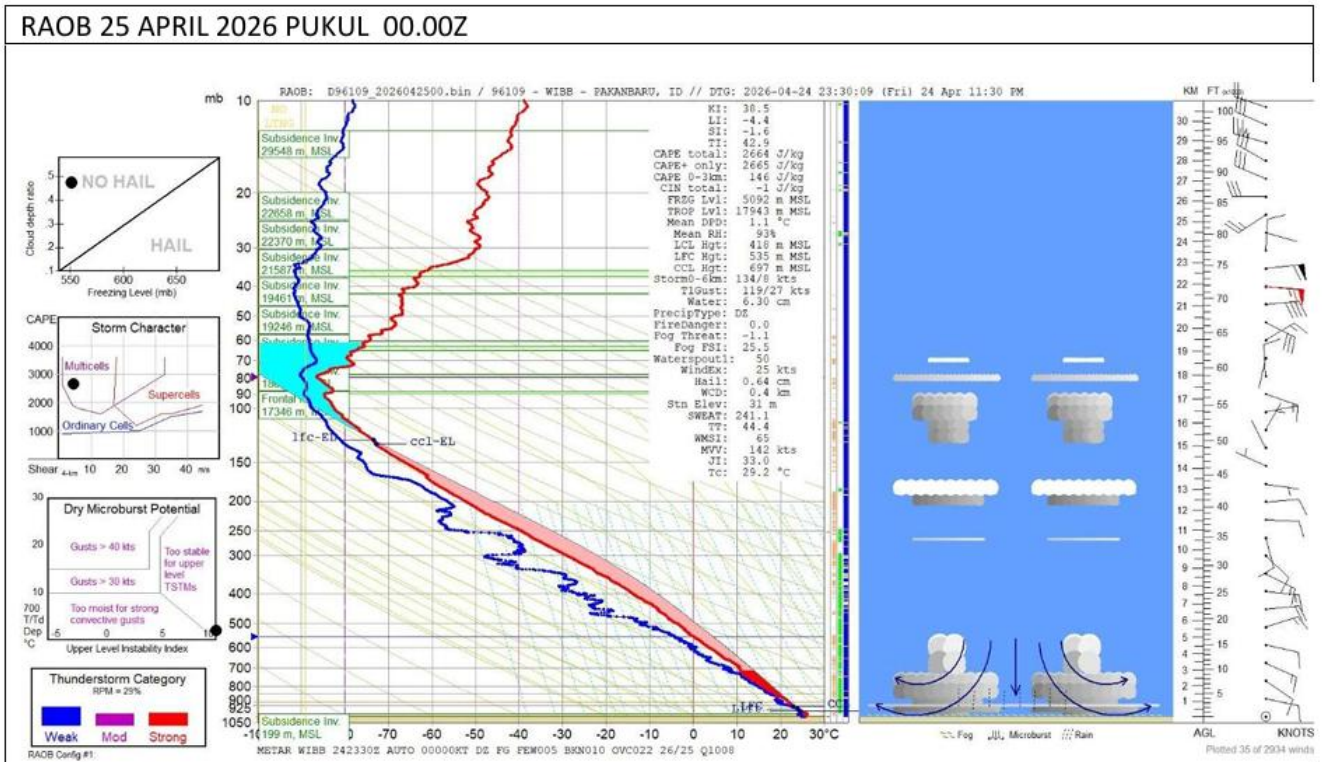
RAOB 25 APRIL 2026 PUKUL 00.00Z

RAOB: D96109_2026042500.bin / 96109 - WIBB - PAKANBARU, ID // DTG: 2026-04-24 23:30:09 (Fri) 24 Apr 11:30 PM

Cloud depth ratio
.5
.4
.3
.2
.1
NO HAIL
HAIL
550 600 650
Freezing Level (mb)

CAPE
Storm Character
4000
3000
2000
1000
Multicells
Supercells
Ordinary Cells
Shear 4-km 10 20 30 40 m/s

Dry Microburst Potential
30
20
10
Gusts > 40 kts
Gusts > 30 kts
Too stable for upper level TSTMs
Too moist for strong convective gusts
700 T/Td Dep °C
-5 0 5 10
Upper Level Instability Index

Thunderstorm Category
RPM = 29%
Weak Mod Strong

RAOB Config #1

mb
10
20
30
40
50
60
70
80
90
100
150
200
250
300
400
500
600
700
800
900
1050

NO LTNG
Subsidence Inv. 29548 m, MSL
Subsidence Inv. 22658 m, MSL
Subsidence Inv. 22370 m, MSL
Subsidence Inv. 21587 m, MSL
Subsidence Inv. 19461 m, MSL
Subsidence Inv. 19246 m, MSL
Subsidence Inv.
18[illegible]
Frontal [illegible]
17346 m, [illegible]
lfc-EL
ccl-EL
LFC
CC
Subsidence Inv. 199 m, MSL

-10 -80 -70 -60 -50 -40 -30 -20 -10 0 10 20 30°C

KI: 38.5
LI: -4.4
SI: -1.6
TI: 42.9
CAPE total: 2664 J/kg
CAPE+ only: 2665 J/kg
CAPE 0-3km: 146 J/kg
CIN total: -1 J/kg
FRZG Lvl: 5092 m MSL
TROP Lvl: 17943 m MSL
Mean DPD: 1.1 °C
Mean RH: 93%
LCL Hgt: 418 m MSL
LFC Hgt: 535 m MSL
CCL Hgt: 697 m MSL
Storm0-6km: 134/8 kts
T1Gust: 119/27 kts
Water: 6.30 cm
PrecipType: DZ
FireDanger: 0.0
Fog Threat: -1.1
Fog FSI: 25.5
Waterspout1: 50
WindEx: 25 kts
Hail: 0.64 cm
WCD: 0.4 km
Stn Elev: 31 m
SWEAT: 241.1
TT: 44.4
WMSI: 65
MVV: 142 kts
JI: 33.0
Tc: 29.2 °C

METAR WIBB 242330Z AUTO 00000KT DZ FG FEW005 BKN010 OVC022 26/25 Q1008

Fog Microburst Rain

KM FT
30 29 28 27 26 25 24 23 22 21 20 19 18 17 16 15 14 13 12 11 10 9 8 7 6 5 4 3 2 1
100 95 90 85 80 75 70 65 60 55 50 45 40 35 30 25 20 15 10 5
AGL KNOTS
Plotted 35 of 2934 winds